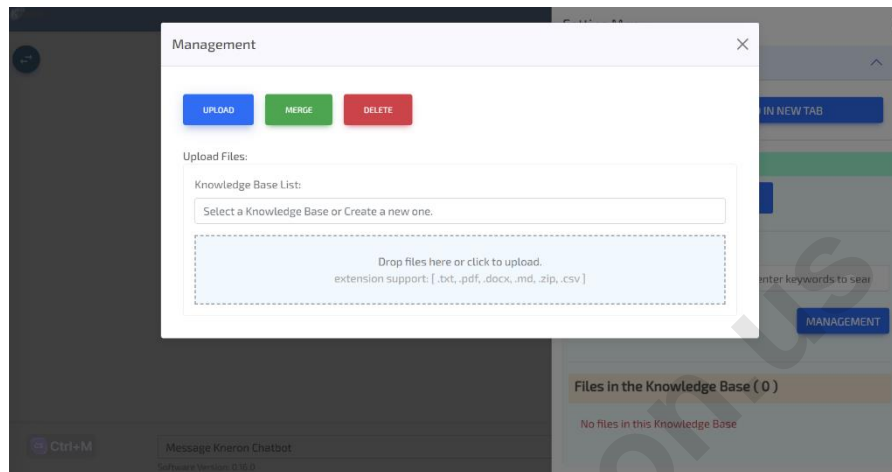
Management

UPLOAD MERGE DELETE

Upload Files:

Knowledge Base List:

Select a Knowledge Base or Create a new one.

Drop files here or click to upload.
extension support: [ .txt, .pdf, .docx, .md, .zip, .csv ]

IN NEW TAB

enter keywords to sear

MANAGEMENT

Files in the Knowledge Base ( 0 )

No files in this Knowledge Base

Ctrl+M

Message Kneron Chatbot

Software Version: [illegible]